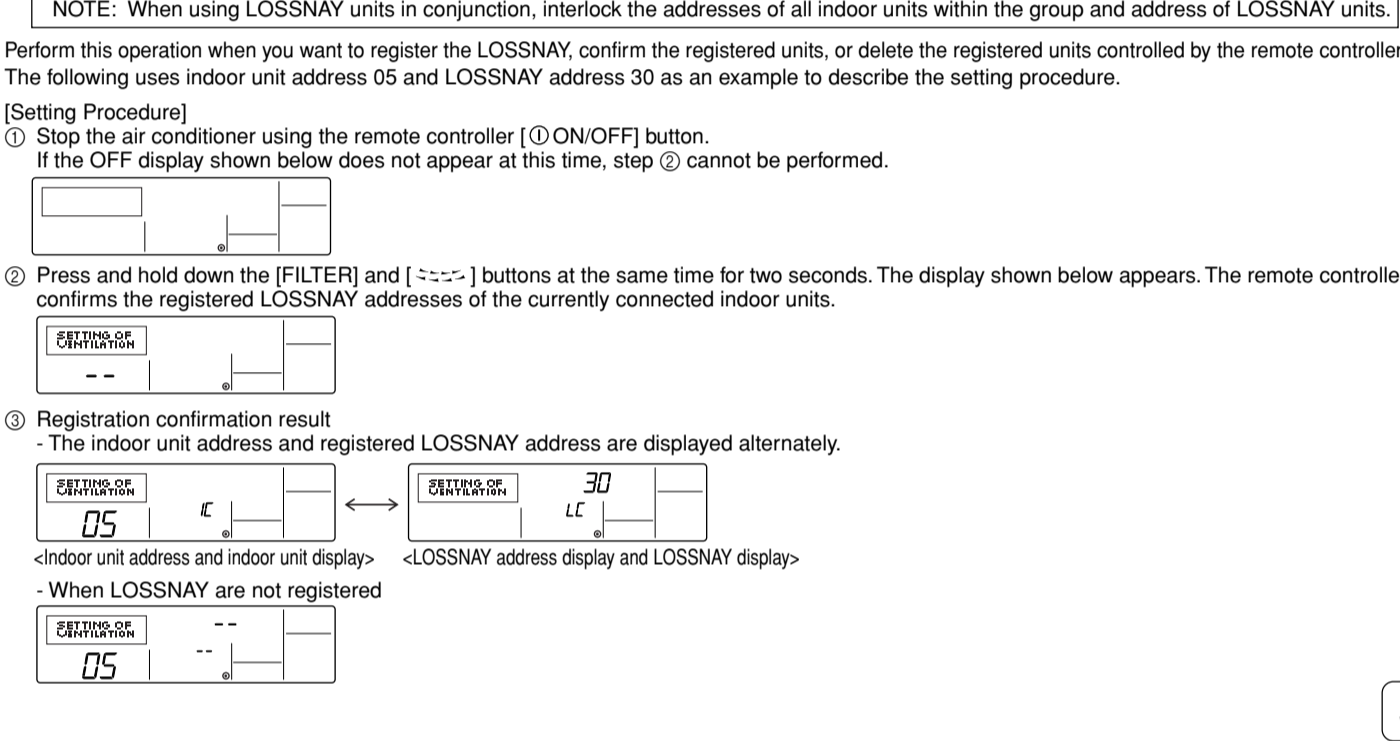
NOTE: When using LOSSNAY units in conjunction, interlock the addresses of all indoor units within the group and address of LOSSNAY units.

Perform this operation when you want to register the LOSSNAY, confirm the registered units, or delete the registered units controlled by the remote controller
The following uses indoor unit address 05 and LOSSNAY address 30 as an example to describe the setting procedure.

[Setting Procedure]
① Stop the air conditioner using the remote controller [ ON/OFF] button.
If the OFF display shown below does not appear at this time, step ② cannot be performed.

② Press and hold down the [FILTER] and [ ] buttons at the same time for two seconds. The display shown below appears. The remote controlle confirms the registered LOSSNAY addresses of the currently connected indoor units.

SETTING OF VENTILATION
--

③ Registration confirmation result
- The indoor unit address and registered LOSSNAY address are displayed alternately.

SETTING OF VENTILATION
05 IC

SETTING OF VENTILATION
30
LC

<Indoor unit address and indoor unit display> <LOSSNAY address display and LOSSNAY display>

- When LOSSNAY are not registered

SETTING OF VENTILATION
--
05 --